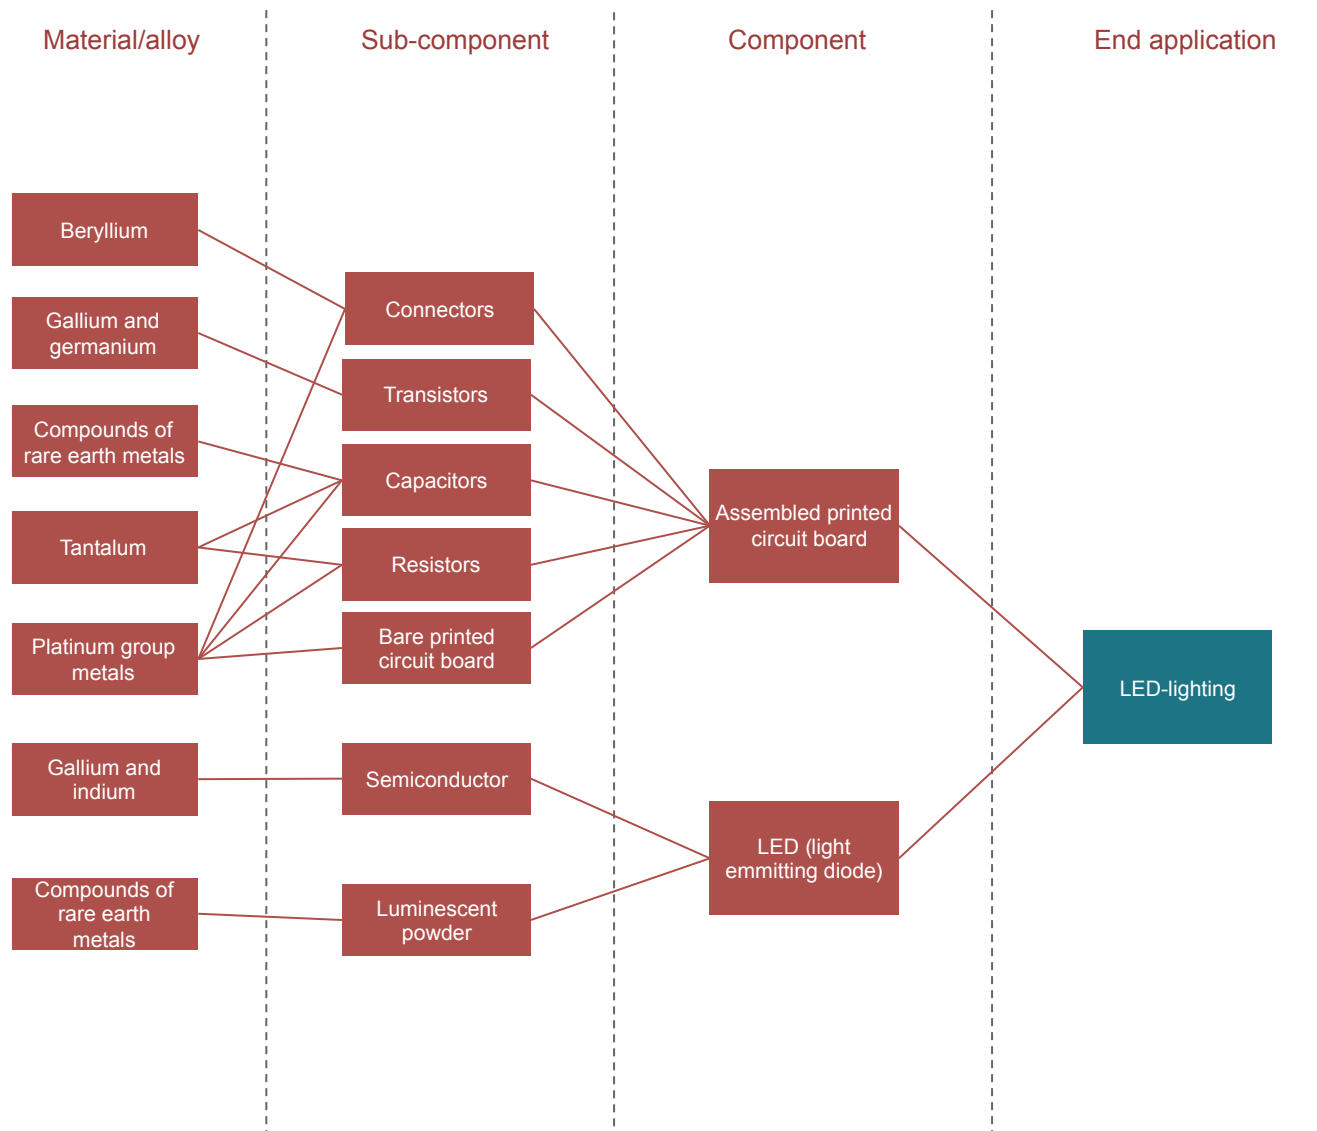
Material/alloy

Sub-component

Component

End application

Beryllium

Gallium and germanium

Compounds of rare earth metals

Tantalum

Platinum group metals

Gallium and indium

Compounds of rare earth metals

Connectors

Transistors

Capacitors

Resistors

Bare printed circuit board

Semiconductor

Luminescent powder

Assembled printed circuit board

LED (light emmitting diode)

LED-lighting